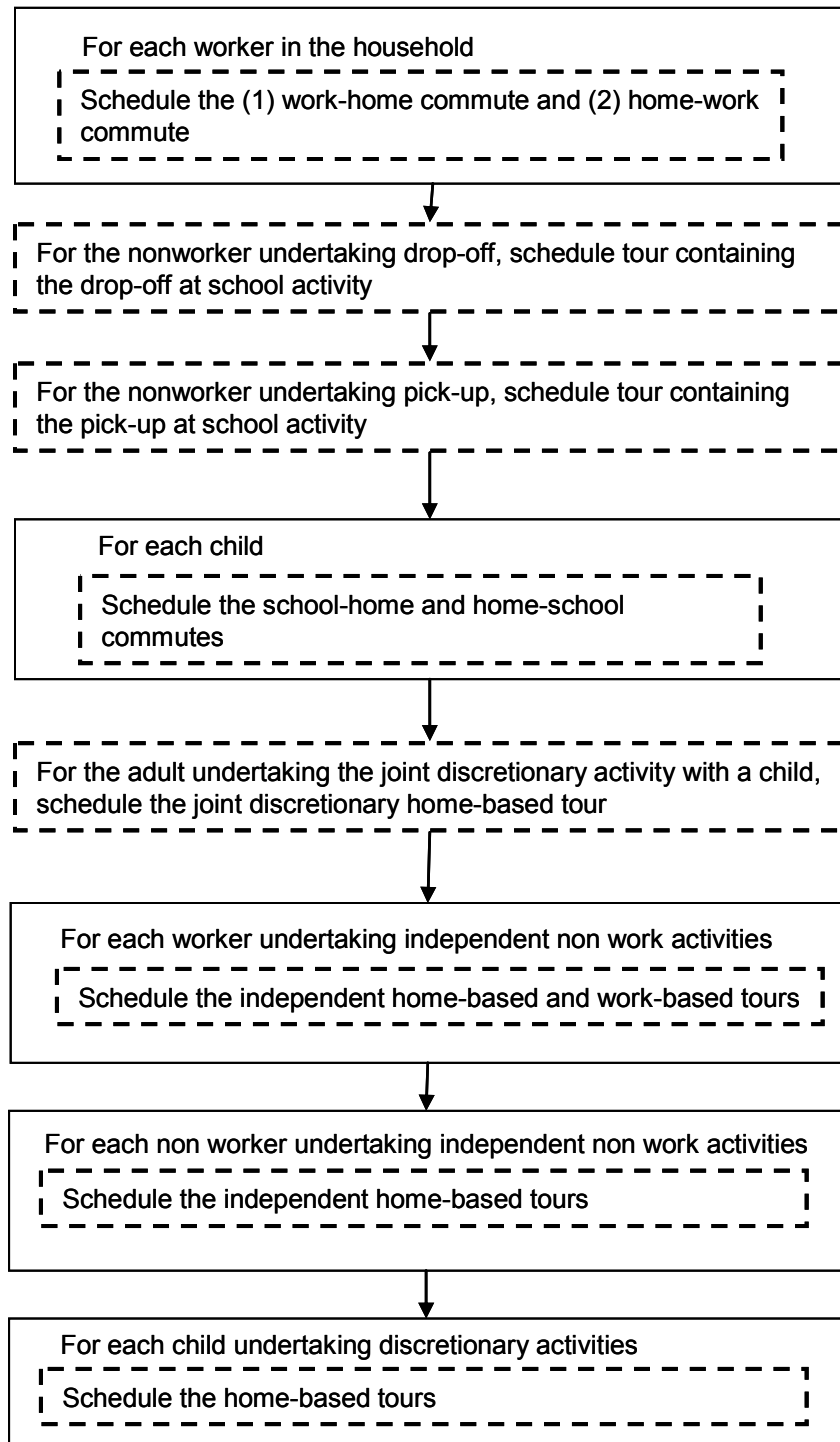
For each worker in the household

Schedule the (1) work-home commute and (2) home-work commute

For the nonworker undertaking drop-off, schedule tour containing the drop-off at school activity

For the nonworker undertaking pick-up, schedule tour containing the pick-up at school activity

For each child

Schedule the school-home and home-school commutes

For the adult undertaking the joint discretionary activity with a child, schedule the joint discretionary home-based tour

For each worker undertaking independent non work activities

Schedule the independent home-based and work-based tours

For each non worker undertaking independent non work activities

Schedule the independent home-based tours

For each child undertaking discretionary activities

Schedule the home-based tours